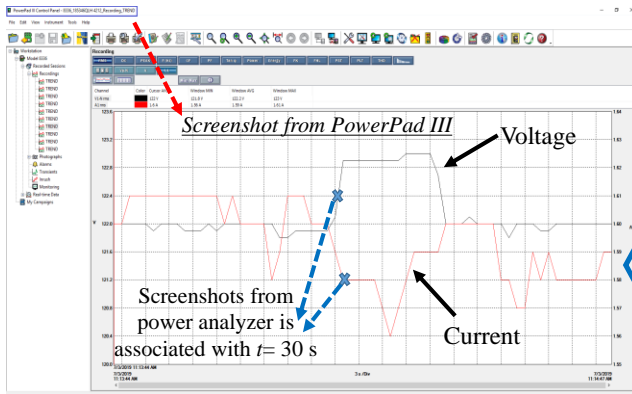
PowerPad III Control Panel - 8336_1553488[2019-07-03]_Recording_TREND
File Edit View Instrument Tools Help

Workstation
Model 8336
Recorded Sessions
Recordings
TREND
TREND
TREND
TREND
TREND
TREND
TREND
TREND
TREND
TREND
Photographs
Alarms
Transients
Inrush
Monitoring
Real-time Data
My Campaigns

Recording

Screenshot from PowerPad III

Voltage

Current

Screenshots from power analyzer is associated with $t$= 30 s

123.6
123.2
122.8
122.4
122.0
121.6
121.2
120.8
120.4
120.0

1.64
1.62
1.60
1.58
1.56

7/3/2019 11:13:44 AM
7/3/2019 11:14:47 AM